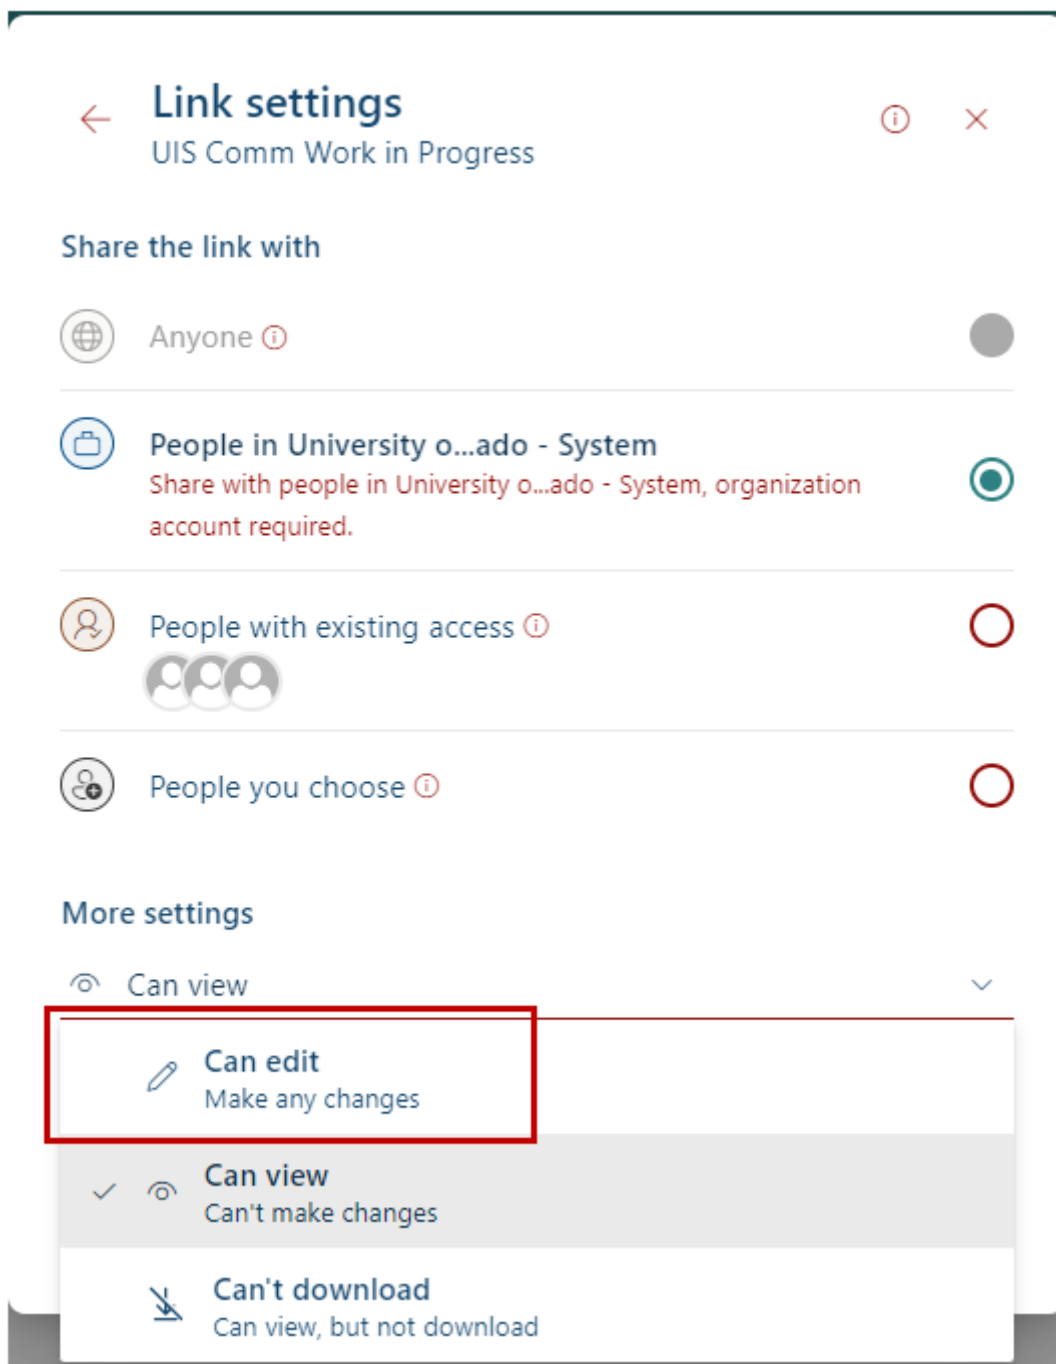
Link settings
UIS Comm Work in Progress

Share the link with

Anyone

People in University o...ado - System
Share with people in University o...ado - System, organization account required.

People with existing access

People you choose

More settings

Can view

Can edit
Make any changes

Can view
Can't make changes

Can't download
Can view, but not download